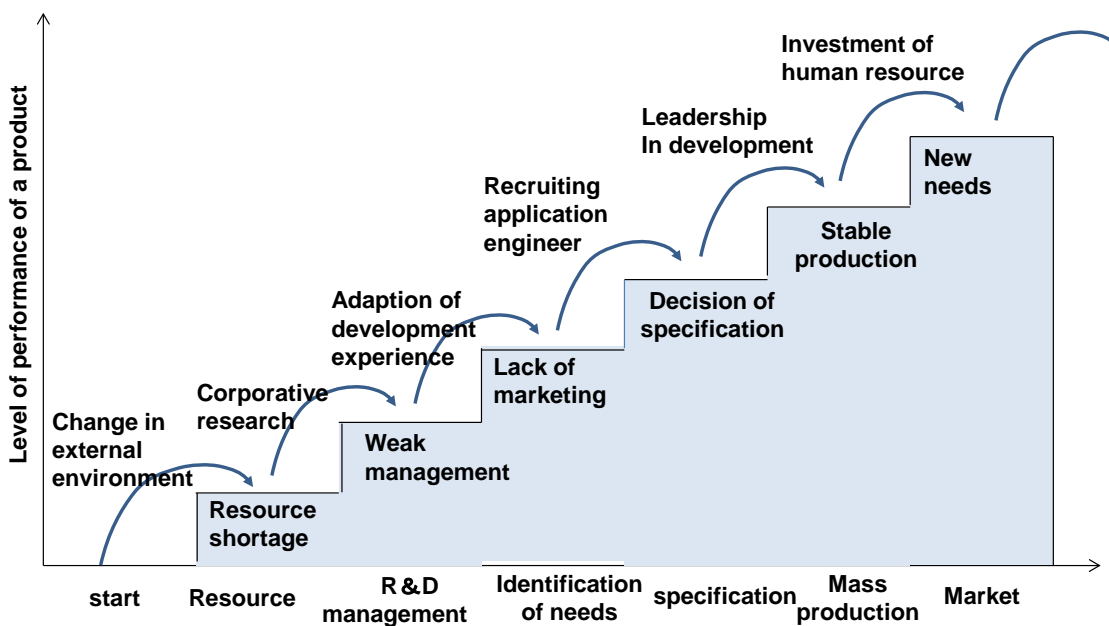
Level of performance of a product

Change in external environment

Resource shortage

Corporative research

Weak management

Adaption of development experience

Lack of marketing

Recruiting application engineer

Decision of specification

Leadership In development

Stable production

Investment of human resource

New needs

start

Resource

R &D management

Identification of needs

specification

Mass production

Market